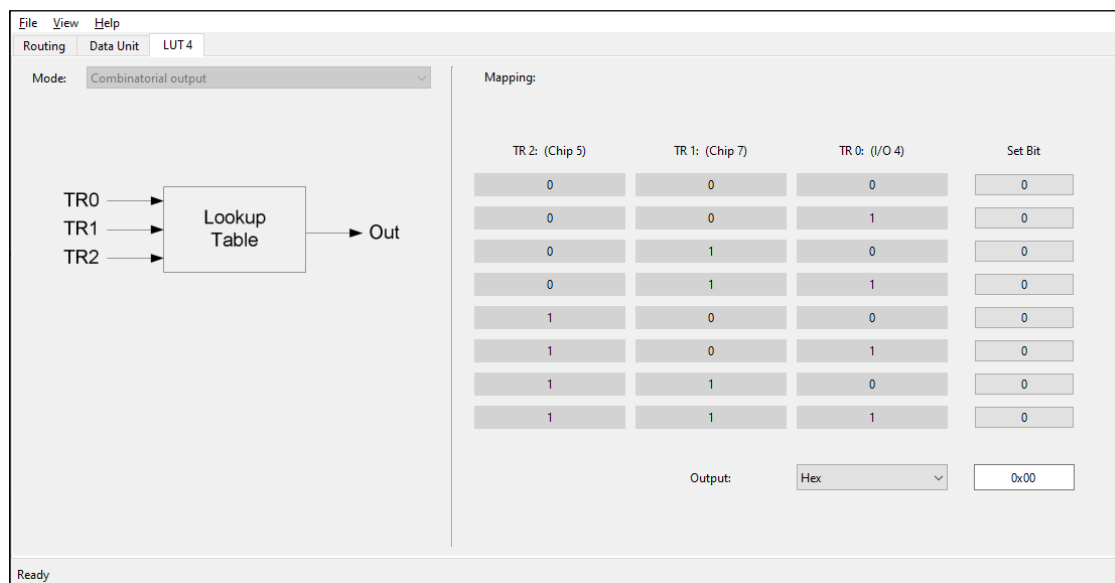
File View Help

Routing | Data Unit | LUT 4

Mode: Combinatorial output

TR0
TR1
TR2
Lookup Table
Out

Mapping:

| TR 2: (Chip 5) | TR 1: (Chip 7) | TR 0: (I/O 4) | Set Bit |
|---|---|---|---|
| 0 | 0 | 0 | 0 |
| 0 | 0 | 1 | 0 |
| 0 | 1 | 0 | 0 |
| 0 | 1 | 1 | 0 |
| 1 | 0 | 0 | 0 |
| 1 | 0 | 1 | 0 |
| 1 | 1 | 0 | 0 |
| 1 | 1 | 1 | 0 |

Output: Hex 0x00

Ready